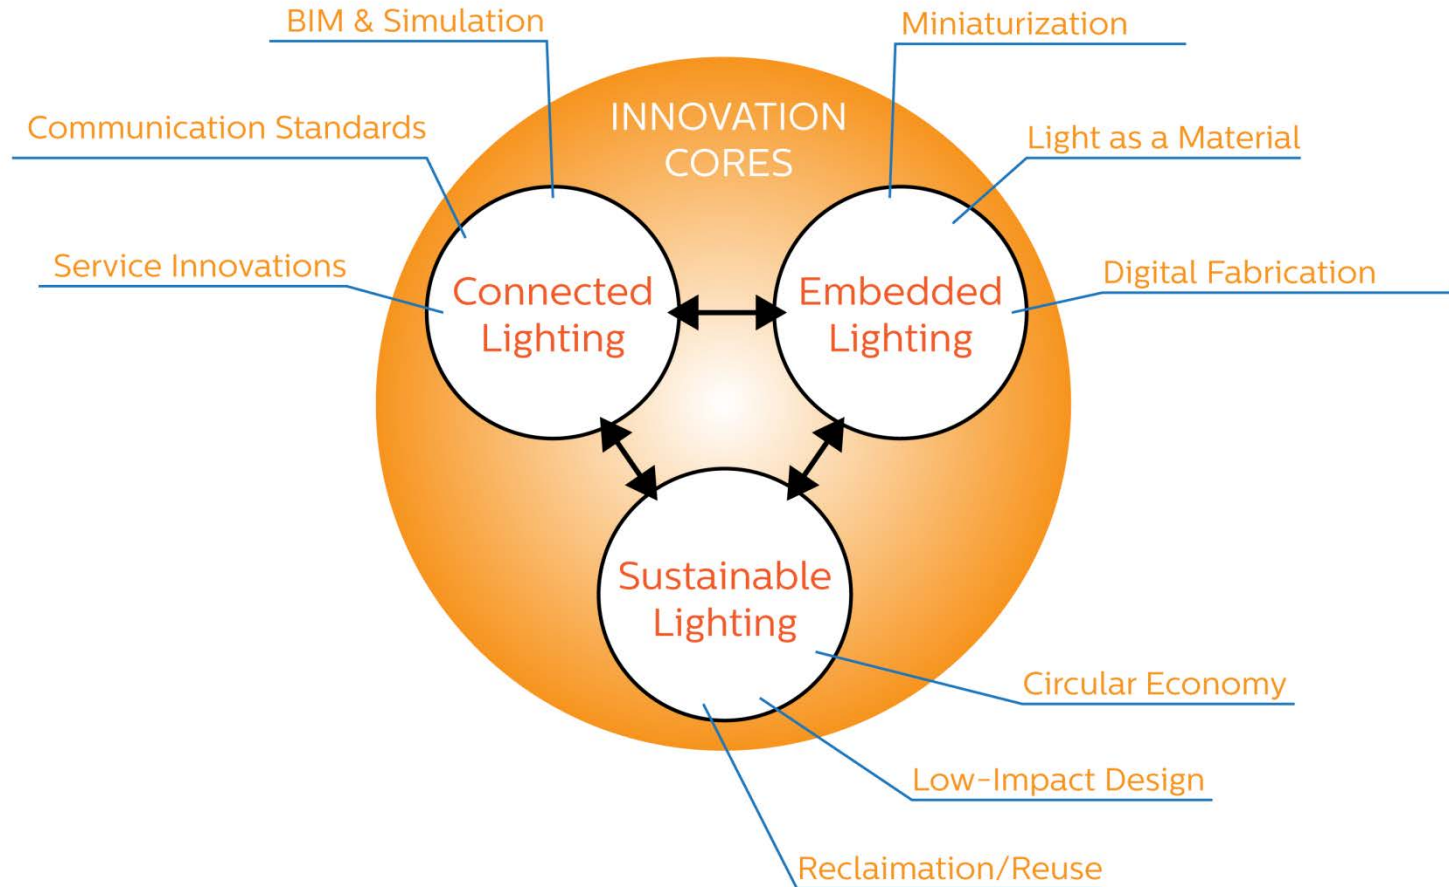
BIM & Simulation

Miniaturization

INNOVATION CORES

Communication Standards

Light as a Material

Service Innovations

Connected Lighting

Embedded Lighting

Digital Fabrication

Sustainable Lighting

Circular Economy

Low-Impact Design

Reclaimation/Reuse